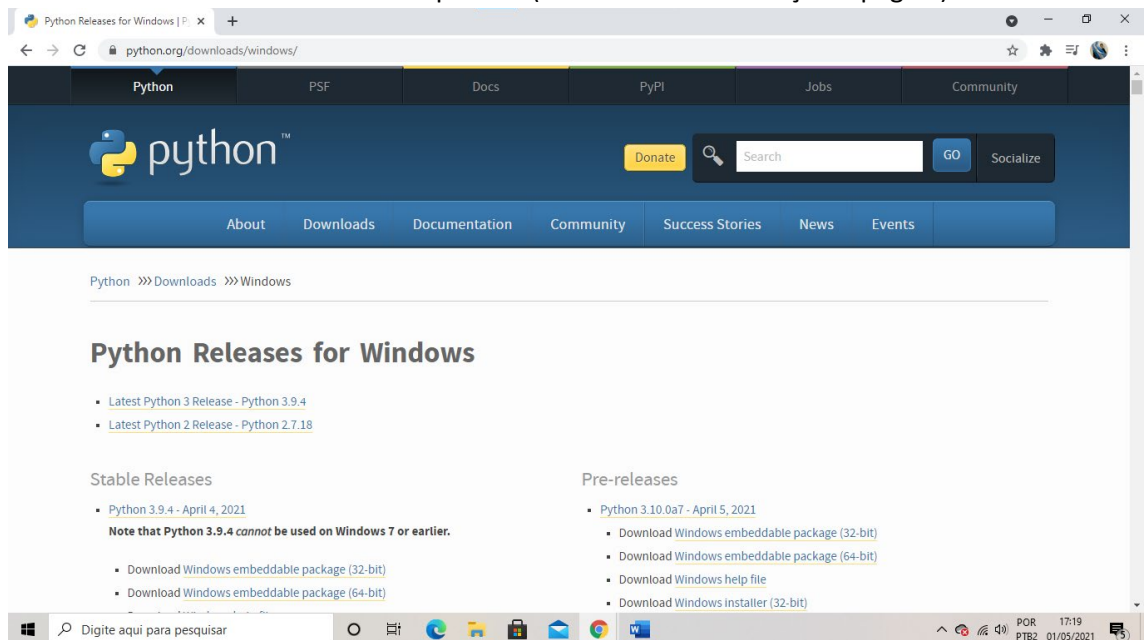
Python Releases for Windows | P ×  +

python.org/downloads/windows/

Python  PSF  Docs  PyPI  Jobs  Community

python™

Donate  Search  GO  Socialize

About  Downloads  Documentation  Community  Success Stories  News  Events

Python >>> Downloads >>> Windows

Python Releases for Windows

- Latest Python 3 Release - Python 3.9.4
- Latest Python 2 Release - Python 2.7.18

Stable Releases

- Python 3.9.4 - April 4, 2021

Note that Python 3.9.4 *cannot* be used on Windows 7 or earlier.

- Download Windows embeddable package (32-bit)
- Download Windows embeddable package (64-bit)

Pre-releases

- Python 3.10.0a7 - April 5, 2021
- Download Windows embeddable package (32-bit)
- Download Windows embeddable package (64-bit)
- Download Windows help file
- Download Windows installer (32-bit)

Digite aqui para pesquisar

POR PTB2  17:19 01/05/2021